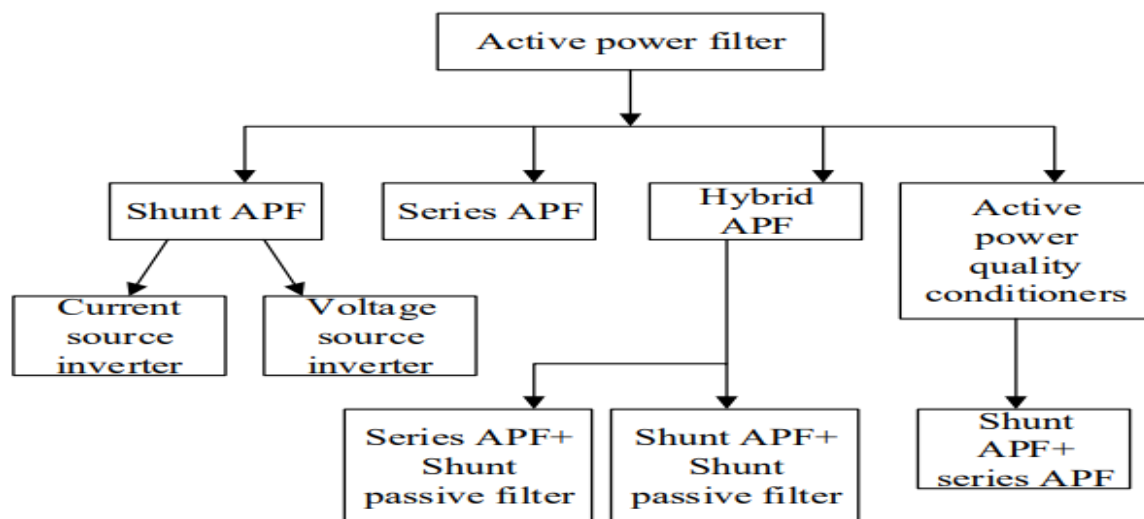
Active power filter

Shunt APF

Series APF

Hybrid APF

Active power quality conditioners

Current source inverter

Voltage source inverter

Series APF+ Shunt passive filter

Shunt APF+ Shunt passive filter

Shunt APF+ series APF